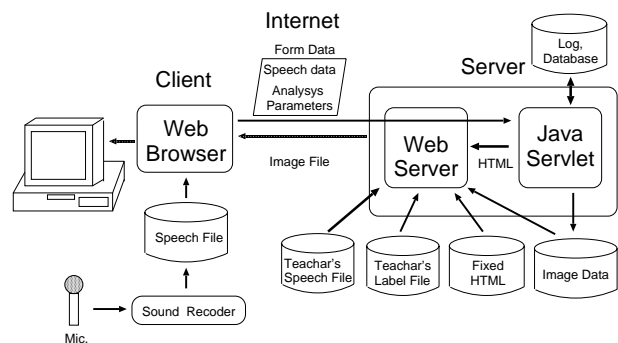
Internet

Form Data
Speech data
Analysys Parameters

Client

Server

Log, Database

Web Browser

Web Server

Java Servlet

Image File

HTML

Speech File

Teachar's Speech File

Teachar's Label File

Fixed HTML

Image Data

Sound Recoder

Mic.